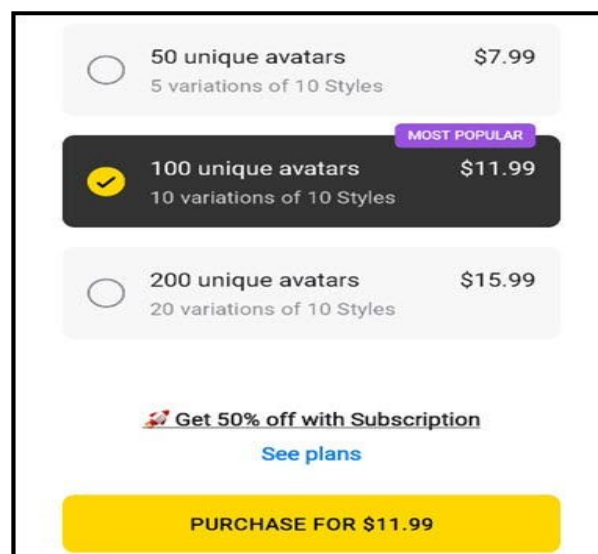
50 unique avatars $7.99
5 variations of 10 Styles

MOST POPULAR
100 unique avatars $11.99
10 variations of 10 Styles

200 unique avatars $15.99
20 variations of 10 Styles

Get 50% off with Subscription
See plans

PURCHASE FOR $11.99